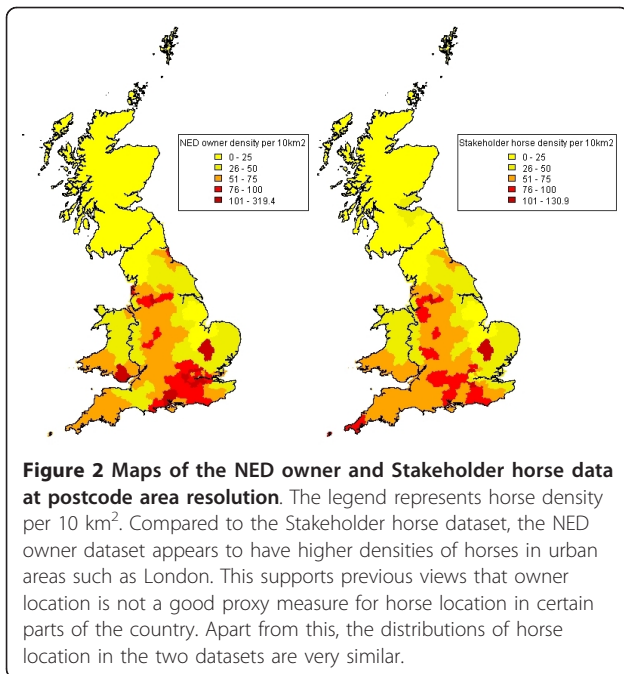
NED owner density per 10km2
0 - 25
26 - 50
51 - 75
76 - 100
101 - 319.4

Stakeholder horse density per 10km2
0 - 25
26 - 50
51 - 75
76 - 100
101 - 130.9

**Figure 2 Maps of the NED owner and Stakeholder horse data at postcode area resolution**. The legend represents horse density per 10 km$^2$. Compared to the Stakeholder horse dataset, the NED owner dataset appears to have higher densities of horses in urban areas such as London. This supports previous views that owner location is not a good proxy measure for horse location in certain parts of the country. Apart from this, the distributions of horse location in the two datasets are very similar.